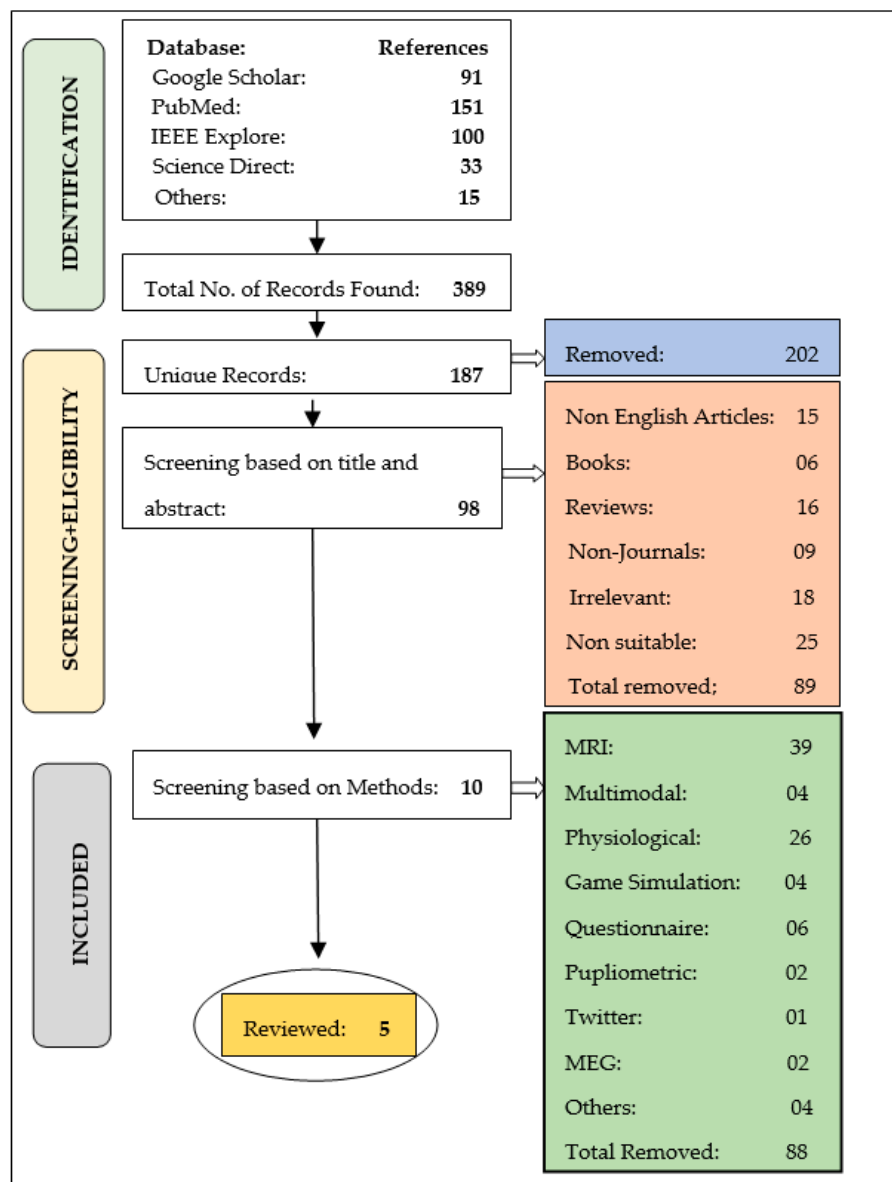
IDENTIFICATION

| Database: | References |
|---|---|
| Google Scholar: | 91 |
| PubMed: | 151 |
| IEEE Explore: | 100 |
| Science Direct: | 33 |
| Others: | 15 |

Total No. of Records Found: 389

SCREENING+ELIGIBILITY

Unique Records: 187

Removed: 202

Screening based on title and abstract: 98

Non English Articles: 15
Books: 06
Reviews: 16
Non-Journals: 09
Irrelevant: 18
Non suitable: 25
Total removed; 89

INCLUDED

Screening based on Methods: 10

MRI: 39
Multimodal: 04
Physiological: 26
Game Simulation: 04
Questionnaire: 06
Pupliometric: 02
Twitter: 01
MEG: 02
Others: 04
Total Removed: 88

Reviewed: 5